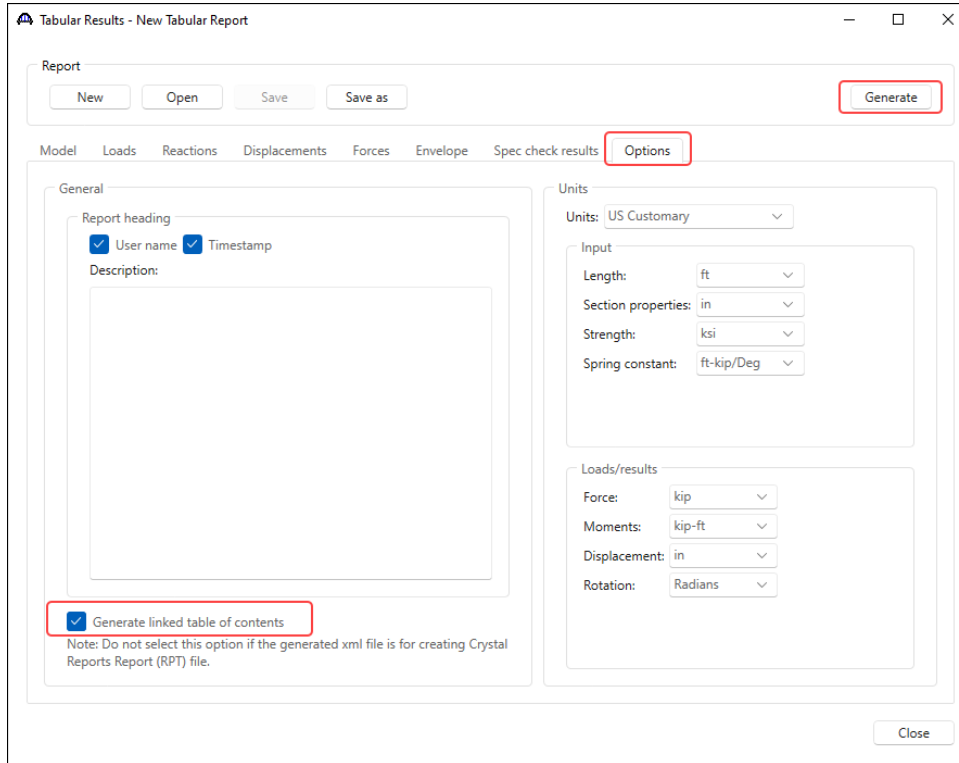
Tabular Results - New Tabular Report

Report

New Open Save Save as

Generate

Model Loads Reactions Displacements Forces Envelope Spec check results Options

General

Report heading

User name Timestamp

Description:

Generate linked table of contents

Note: Do not select this option if the generated xml file is for creating Crystal Reports Report (RPT) file.

Units

Units: US Customary

Input

Length: ft

Section properties: in

Strength: ksi

Spring constant: ft-kip/Deg

Loads/results

Force: kip

Moments: kip-ft

Displacement: in

Rotation: Radians

Close